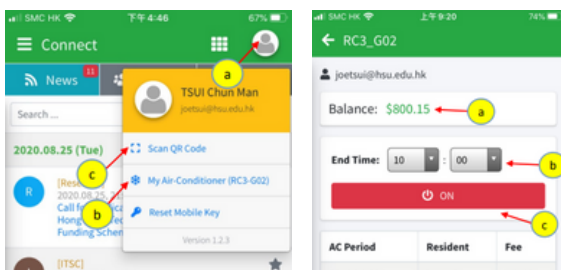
SMC HK 下午4:46 67%

Connect

News 11

Search ...

2020.08.25 (Tue)

R [Rese 2020.08.25 Call fo Hong Techn Funding Schen

[ITSC]

TSUI Chun Man
joetsui@hsu.edu.hk

Scan QR Code

My Air-Conditioner (RC3-G02)

Reset Mobile Key

Version 1.2.3

a

b

c

SMC HK 上午9:20 74%

RC3_G02

joetsui@hsu.edu.hk

Balance: $800.15

a

End Time: 10 : 00

b

ON

c

| AC Period | Resident | Fee |
|---|---|---|